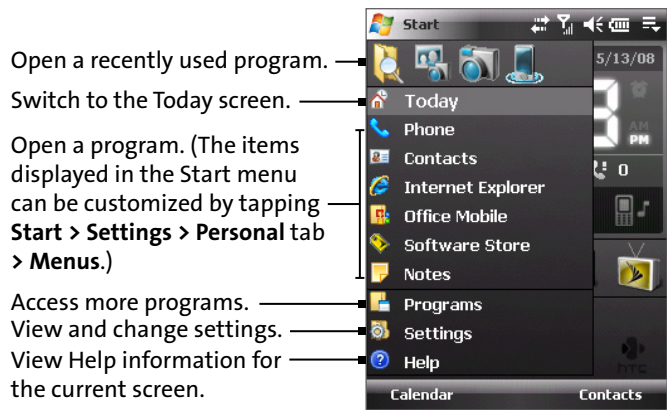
Open a recently used program.

Switch to the Today screen.

Open a program. (The items displayed in the Start menu can be customized by tapping **Start > Settings > Personal** tab **> Menus**.)

Access more programs.

View and change settings.

View Help information for the current screen.

Start

5/13/08

Today

Phone

Contacts

Internet Explorer

Office Mobile

Software Store

Notes

Programs

Settings

Help

AM PM

0

Calendar

Contacts